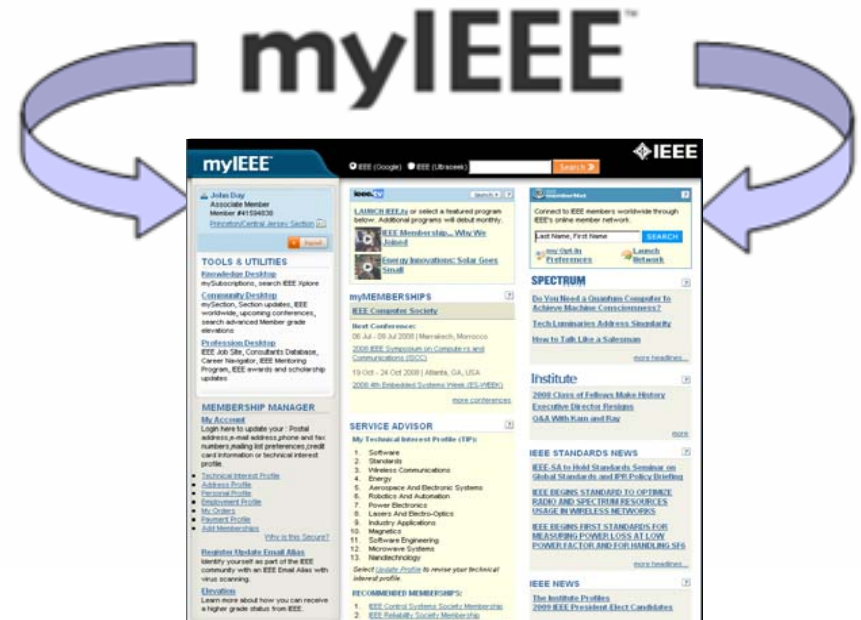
myIEEE™

myIEEE

IEEE (Google) IEEE (Ultraseek) Search

IEEE

John Day
Associate Member
Member #41594638
Princeton/Central Jersey Section

Expand

TOOLS & UTILITIES

Knowledge Desktop
mySubscriptions, search IEEE Xplore

Community Desktop
mySection, Section updates, IEEE worldwide, upcoming conferences, search advanced Member grade elevations

Profession Desktop
IEEE Job Site, Consultants Database, Career Navigator, IEEE Mentoring Program, IEEE awards and scholarship updates

MEMBERSHIP MANAGER

My Account
Login here to update your : Postal address,e-mail address,phone and fax numbers,mailing list preferences,credit card information or technical interest profile.

- Technical Interest Profile
- Address Profile
- Personal Profile
- Employment Profile
- My Orders
- Payment Profile
- Add Memberships

Why is this Secure?

Register Update Email Alias
Identify yourself as part of the IEEE community with an IEEE Email Alias with virus scanning.

Elevation
Learn more about how you can receive a higher grade status from IEEE.

ieee.tv

LAUNCH IEEE.tv or select a featured program below. Additional programs will debut monthly.

IEEE Membership... Why We Joined

Energy Innovations: Solar Goes Small

myMEMBERSHIPS

IEEE Computer Society

Next Conference:
06 Jul - 09 Jul 2008 | Marrakech, Morocco
2008 IEEE Symposium on Computers and Communications (ISCC)

19 Oct - 24 Oct 2008 | Atlanta, GA, USA
2008 4th Embedded Systems Week (ES-WEEK)

more conferences

SERVICE ADVISOR

My Technical Interest Profile (TIP):
1. Software
2. Standards
3. Wireless Communications
4. Energy
5. Aerospace And Electronic Systems
6. Robotics And Automation
7. Power Electronics
8. Lasers And Electro-Optics
9. Industry Applications
10. Magnetics
11. Software Engineering
12. Microwave Systems
13. Nanotechnology

Select Update Profile to revise your technical interest profile.

RECOMMENDED MEMBERSHIPS:
1. IEEE Control Systems Society Membership
2. IEEE Reliability Society Membership

IEEE memberNet

Connect to IEEE members worldwide through IEEE's online member network.

Last Name, First Name SEARCH

my Opt-In Preferences
Launch Network

SPECTRUM

Do You Need a Quantum Computer to Achieve Machine Consciousness?

Tech Luminaries Address Singularity

How to Talk Like a Salesman

more headlines...

The Institute

2008 Class of Fellows Make History

Executive Director Resigns

Q&A With Kam and Ray

more

IEEE STANDARDS NEWS

IEEE-SA to Hold Standards Seminar on Global Standards and IPR Policy Briefing

IEEE BEGINS STANDARD TO OPTIMIZE RADIO AND SPECTRUM RESOURCES USAGE IN WIRELESS NETWORKS

IEEE BEGINS FIRST STANDARDS FOR MEASURING POWER LOSS AT LOW POWER FACTOR AND FOR HANDLING SF6

more headlines...

IEEE NEWS

The Institute Profiles 2009 IEEE President-Elect Candidates